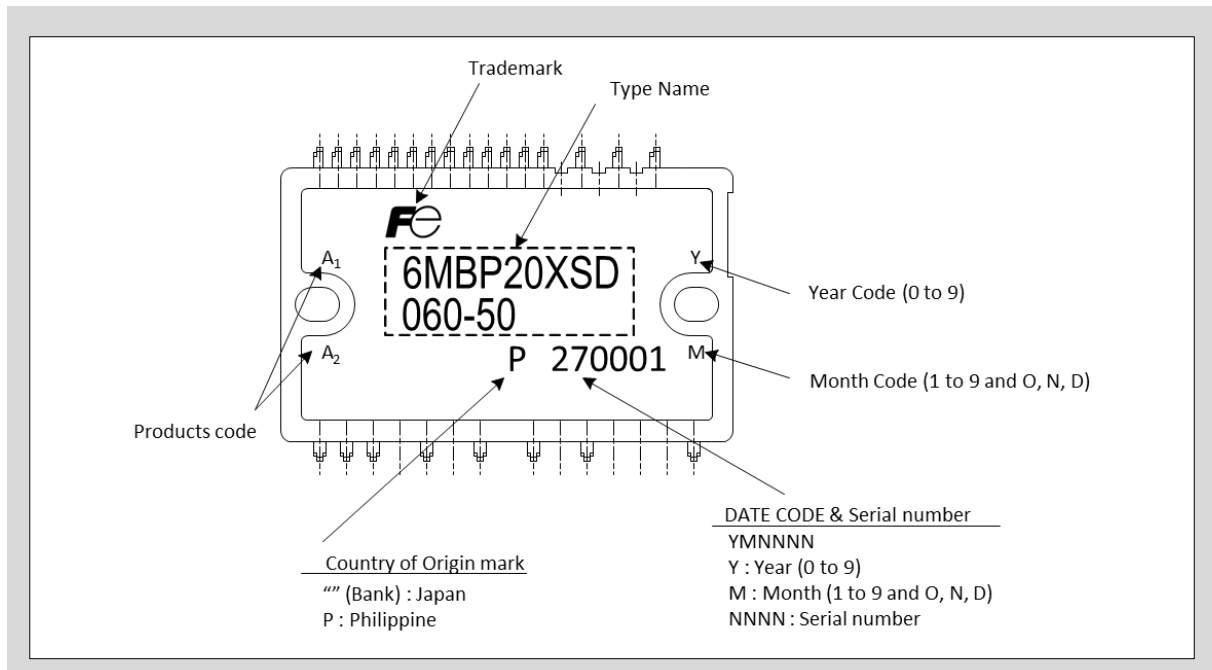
Trademark

Type Name

Fe

6MBP20XSD
060-50

$A_1$

$A_2$

Y

M

P 270001

Year Code (0 to 9)

Month Code (1 to 9 and O, N, D)

Products code

DATE CODE & Serial number
YMNNNN
Y : Year (0 to 9)
M : Month (1 to 9 and O, N, D)
NNNN : Serial number

Country of Origin mark
“” (Bank) : Japan
P : Philippine